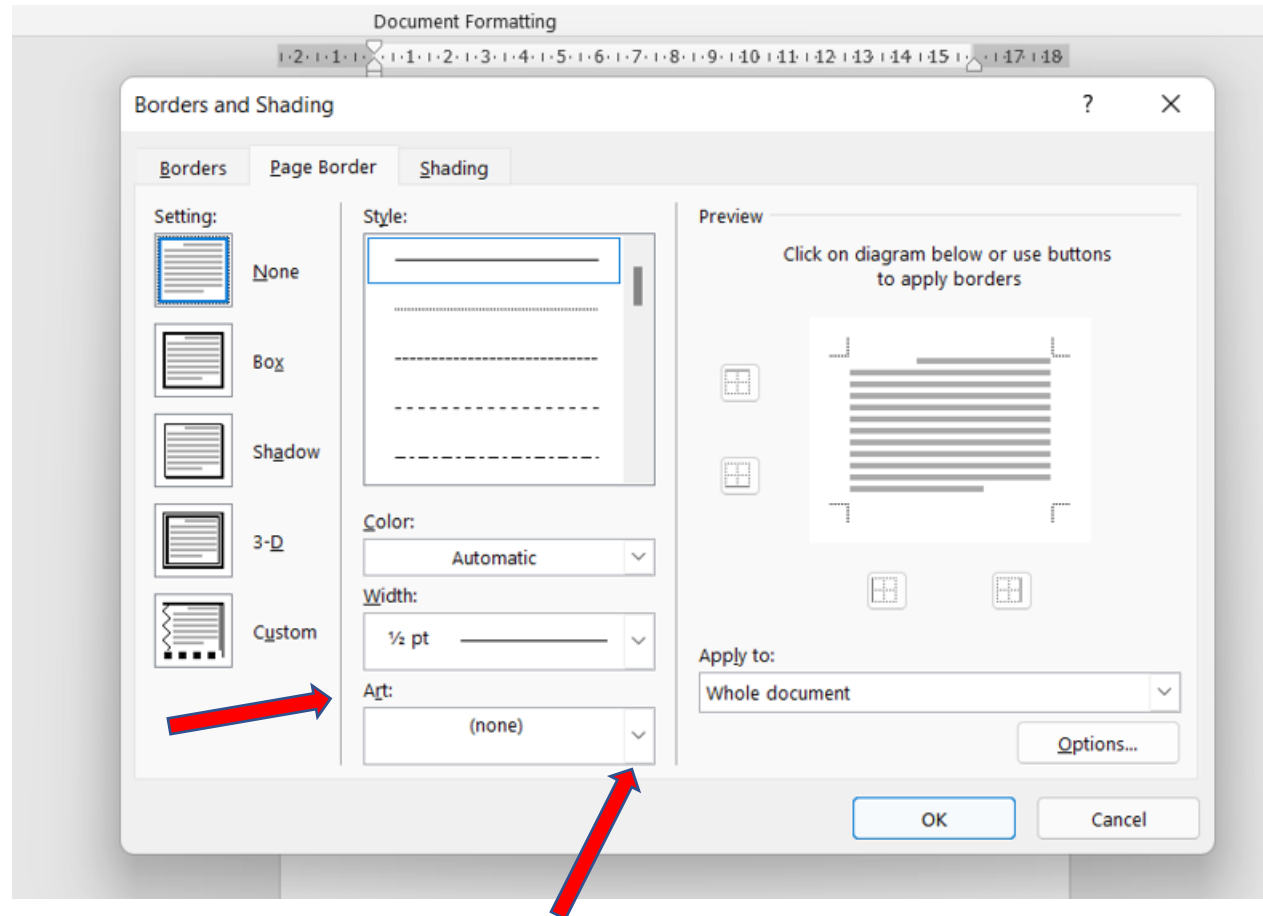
Document Formatting

·2·1·1·1· ·1·1·2·1·3·1·4·1·5·1·6·1·7·1·8·1·9·1·10·1·11·1·12·1·13·1·14·1·15·1· ·1·17·1·18

Borders and Shading

?

Borders Page Border Shading

Setting:

None

Box

Shadow

3-D

Custom

Style:

Color:

Automatic

Width:

½ pt

Art:

(none)

Preview

Click on diagram below or use buttons to apply borders

Apply to:

Whole document

Options...

OK

Cancel